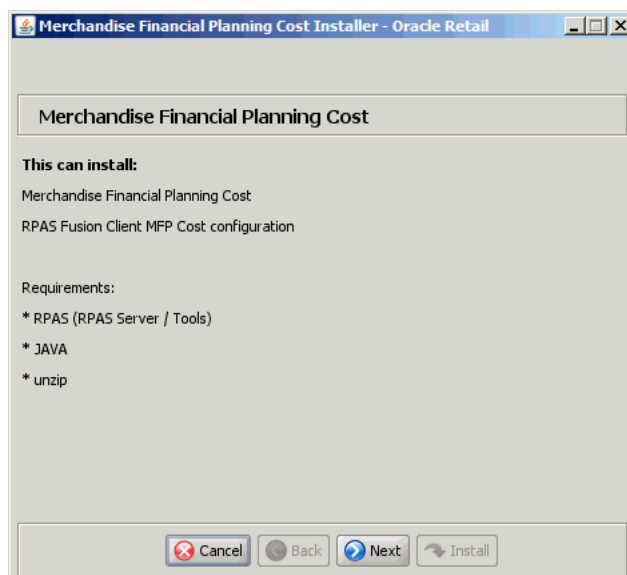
Merchandise Financial Planning Cost Installer - Oracle Retail

Merchandise Financial Planning Cost

This can install:

Merchandise Financial Planning Cost

RPAS Fusion Client MFP Cost configuration

Requirements:

* RPAS (RPAS Server / Tools)

* JAVA

* unzip

Cancel Back Next Install